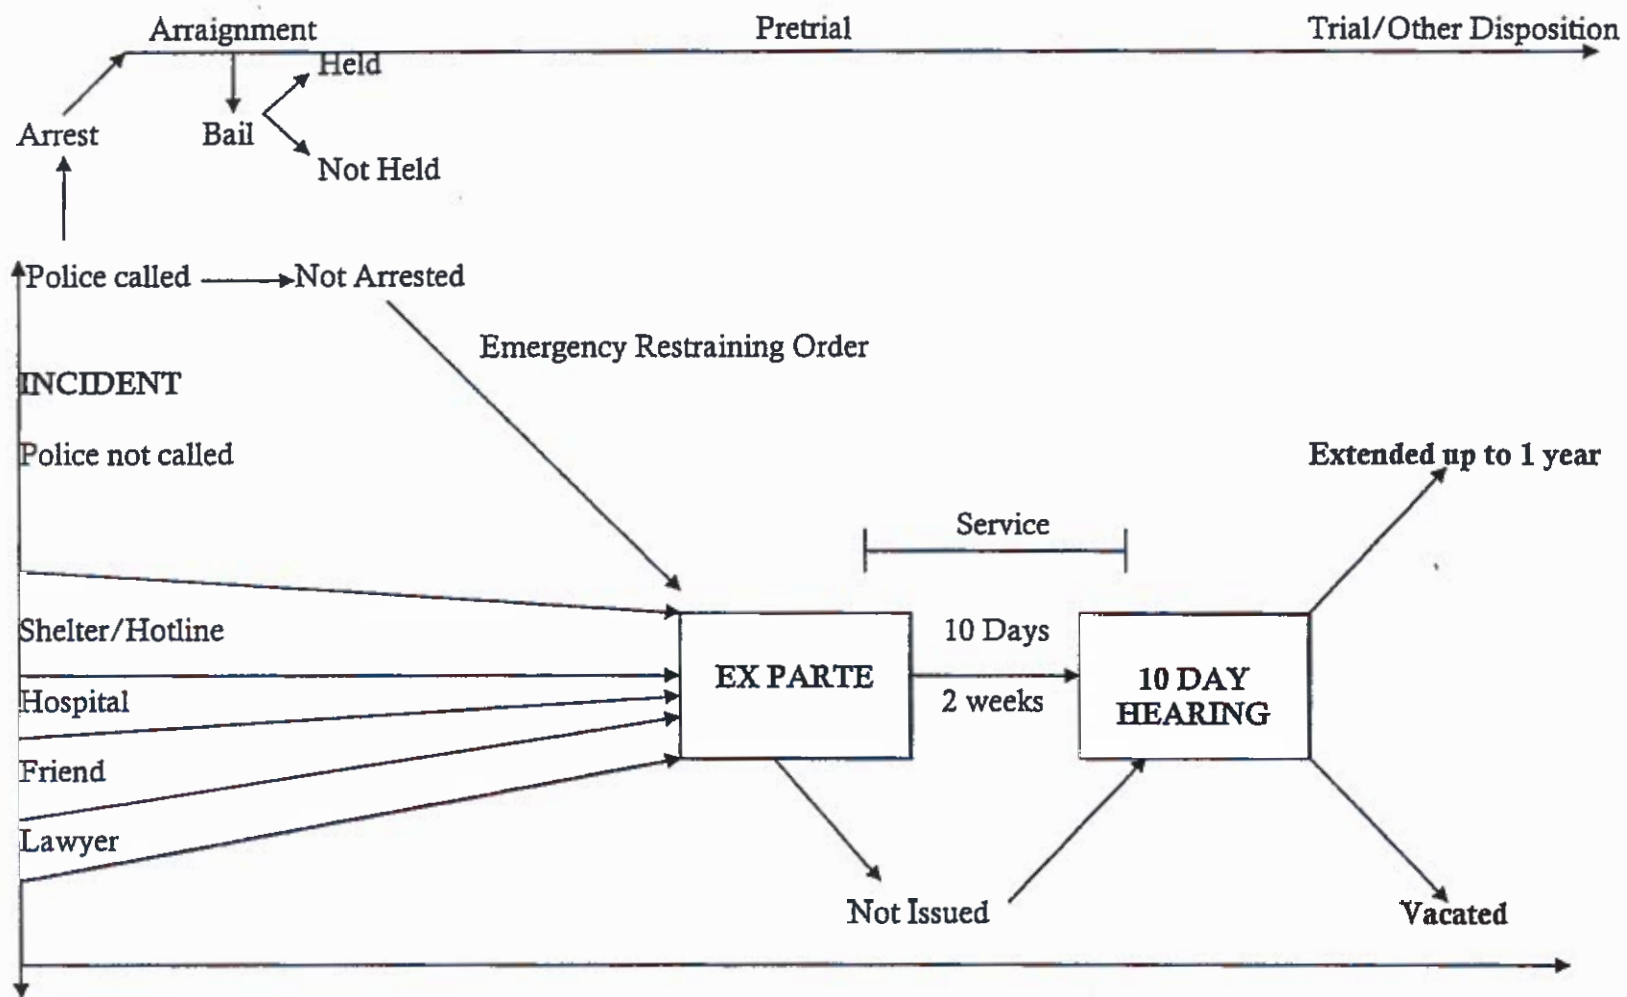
Arraignment

Pretrial

Trial/Other Disposition

Held

Arrest

Bail

Not Held

Police called

Not Arrested

Emergency Restraining Order

INCIDENT

Police not called

Extended up to 1 year

Service

Shelter/Hotline

Hospital

Friend

Lawyer

EX PARTE

10 Days

2 weeks

10 DAY HEARING

Not Issued

Vacated